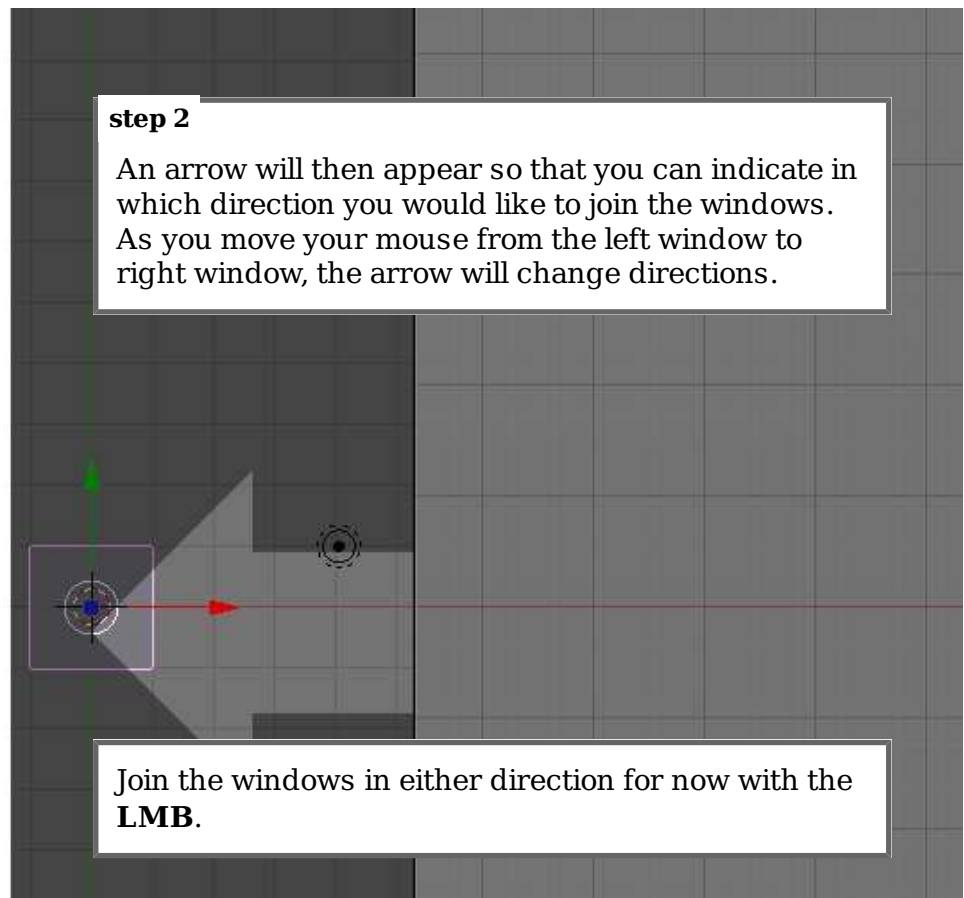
step 2

An arrow will then appear so that you can indicate in which direction you would like to join the windows. As you move your mouse from the left window to right window, the arrow will change directions.

Join the windows in either direction for now with the LMB.